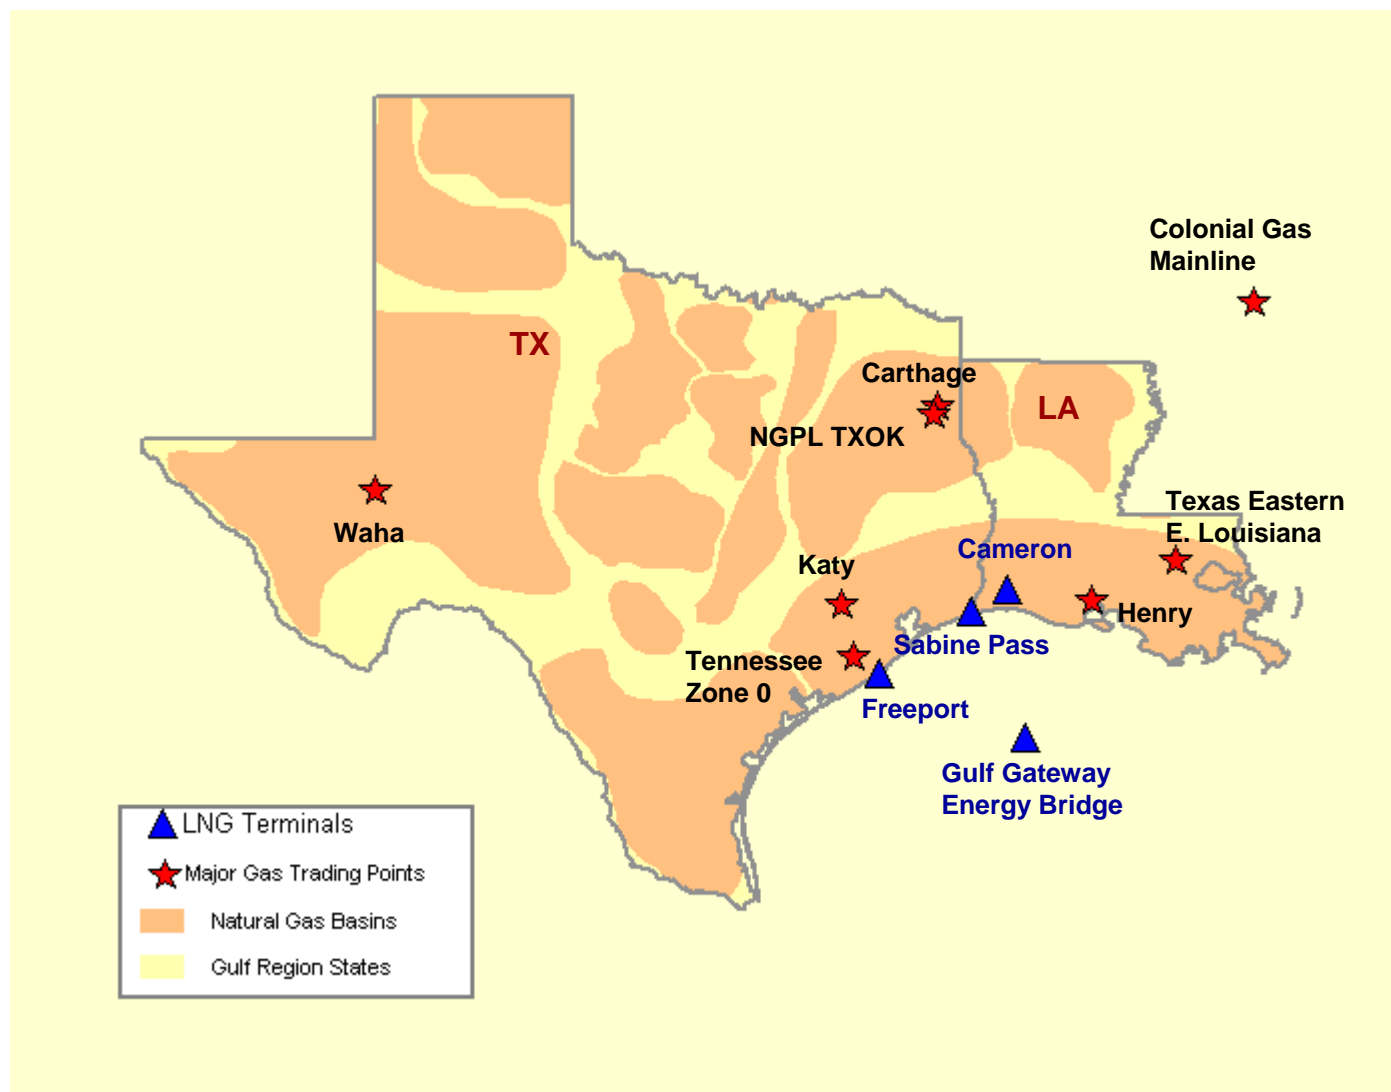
Colonial Gas Mainline

TX

Carthage

LA

NGPL TXOK

Texas Eastern E. Louisiana

Waha

Cameron

Katy

Henry

Sabine Pass

Tennessee Zone 0

Freeport

Gulf Gateway Energy Bridge

LNG Terminals

Major Gas Trading Points

Natural Gas Basins

Gulf Region States